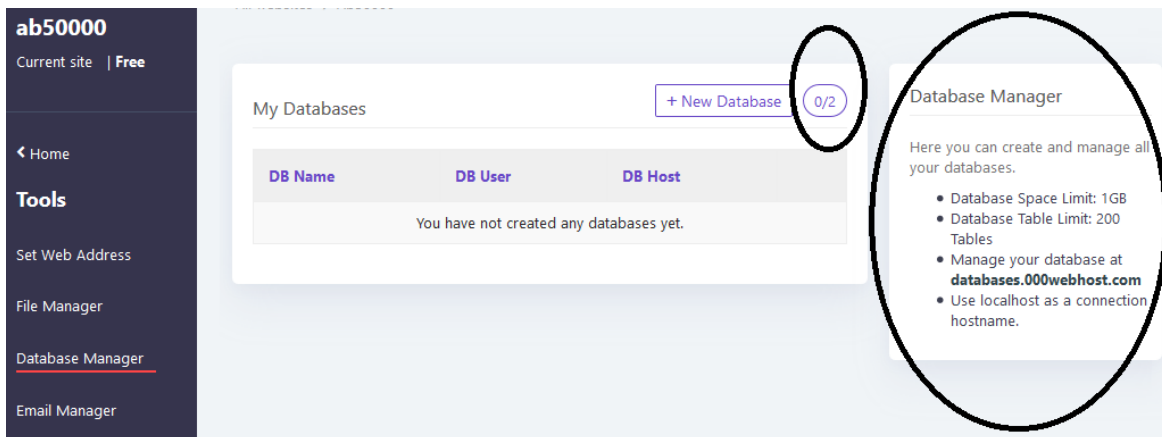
ab50000
Current site | Free

< Home

Tools

Set Web Address

File Manager

Database Manager

Email Manager

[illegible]

My Databases

+ New Database

0/2

| DB Name | DB User | DB Host |
|---|---|---|
| You have not created any databases yet. | | |

Database Manager

Here you can create and manage all your databases.

- Database Space Limit: 1GB
- Database Table Limit: 200 Tables
- Manage your database at **databases.000webhost.com**
- Use localhost as a connection hostname.